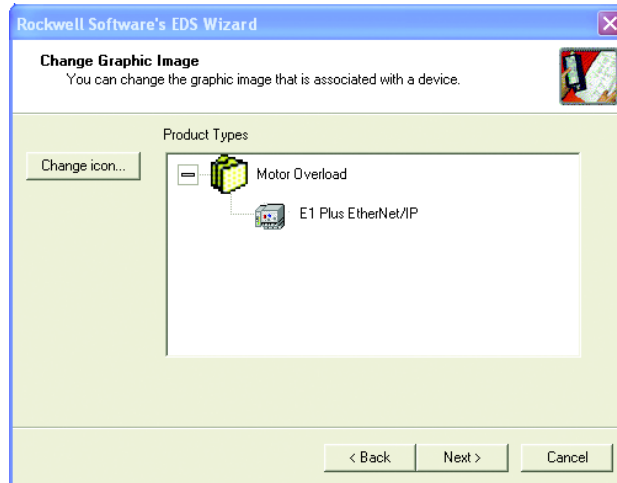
Rockwell Software's EDS Wizard

Change Graphic Image
You can change the graphic image that is associated with a device.

Product Types

Change icon...

Motor Overload

E1 Plus EtherNet/IP

< Back

Next >

Cancel